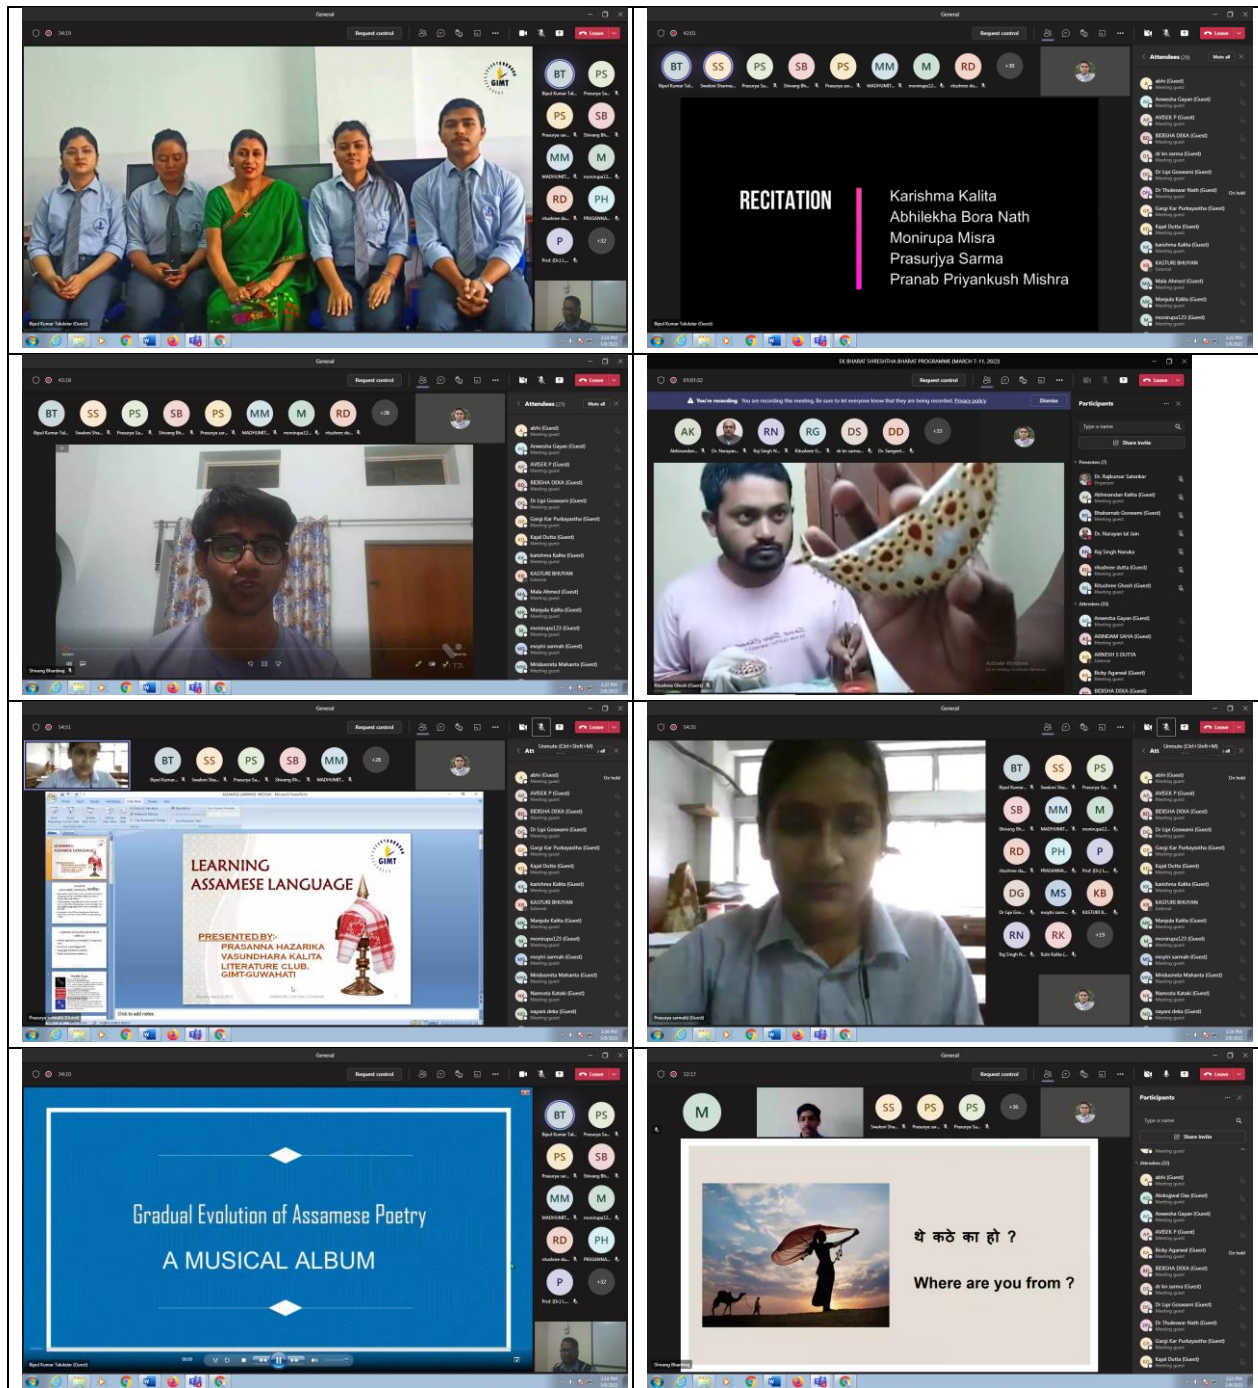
RECITATION

Karishma Kalita
Abhilekha Bora Nath
Monirupa Misra
Prasurjya Sarma
Pranab Priyankush Mishra

EK BHARAT SHRESHTHA BHARAT PROGRAMME (MARCH 7-11, 2022)

Participants

LEARNING ASSAMESE LANGUAGE

PRESENTED BY:-
PRASANNA HAZARIKA
VASUNDHARA KALITA
LITERATURE CLUB,
GIMT-GUWAHATI

Gradual Evolution of Assamese Poetry

A MUSICAL ALBUM

थे कठे का हो ?

Where are you from ?